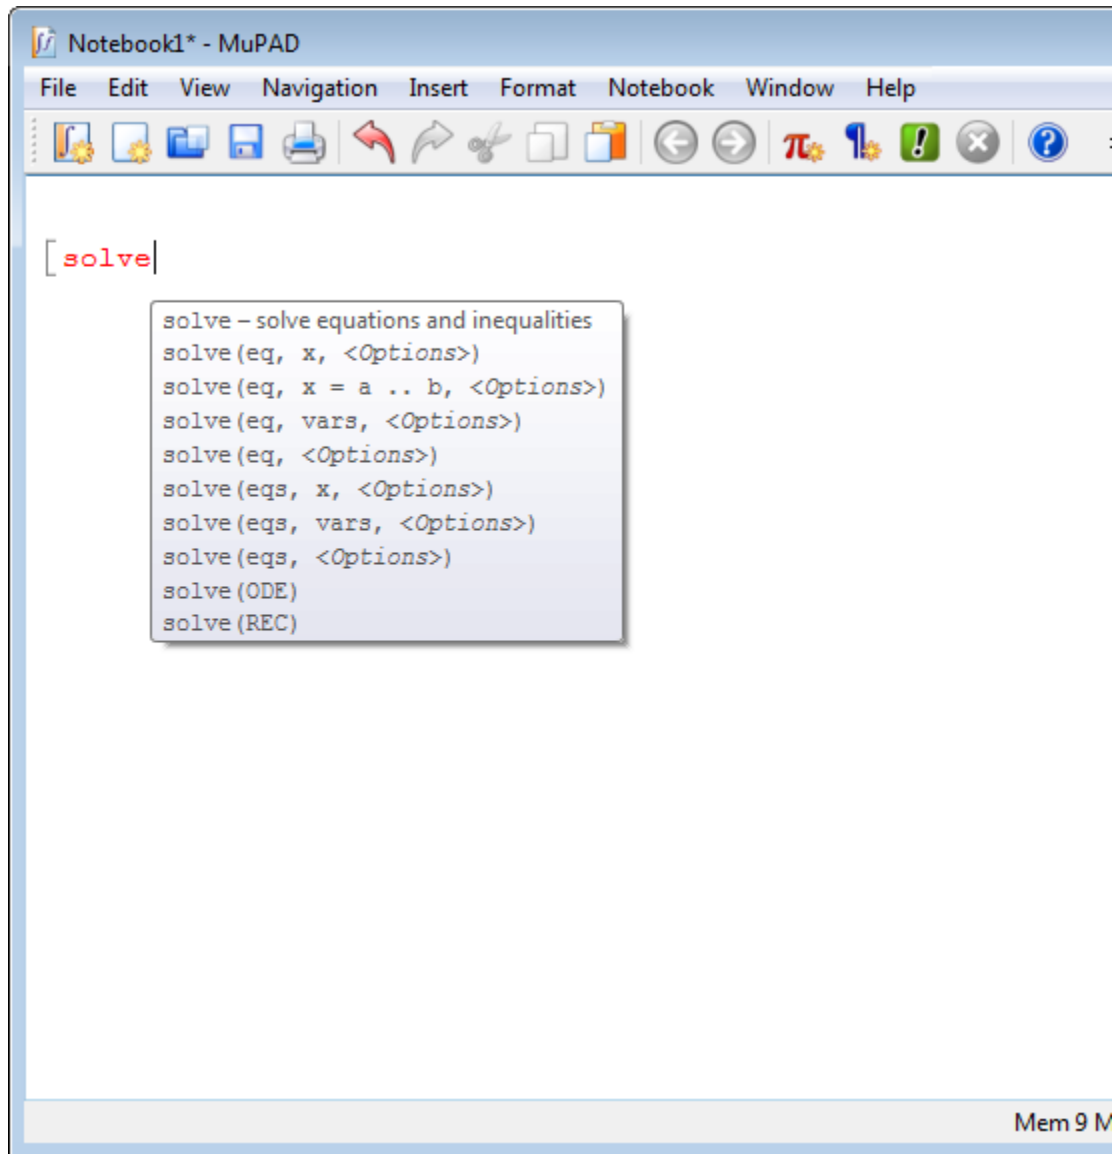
Notebook1* - MuPAD

File Edit View Navigation Insert Format Notebook Window Help

solve

solve – solve equations and inequalities
solve(eq, x, <Options>)
solve(eq, x = a .. b, <Options>)
solve(eq, vars, <Options>)
solve(eq, <Options>)
solve(eqs, x, <Options>)
solve(eqs, vars, <Options>)
solve(eqs, <Options>)
solve(ODE)
solve(REC)

Mem 9 M